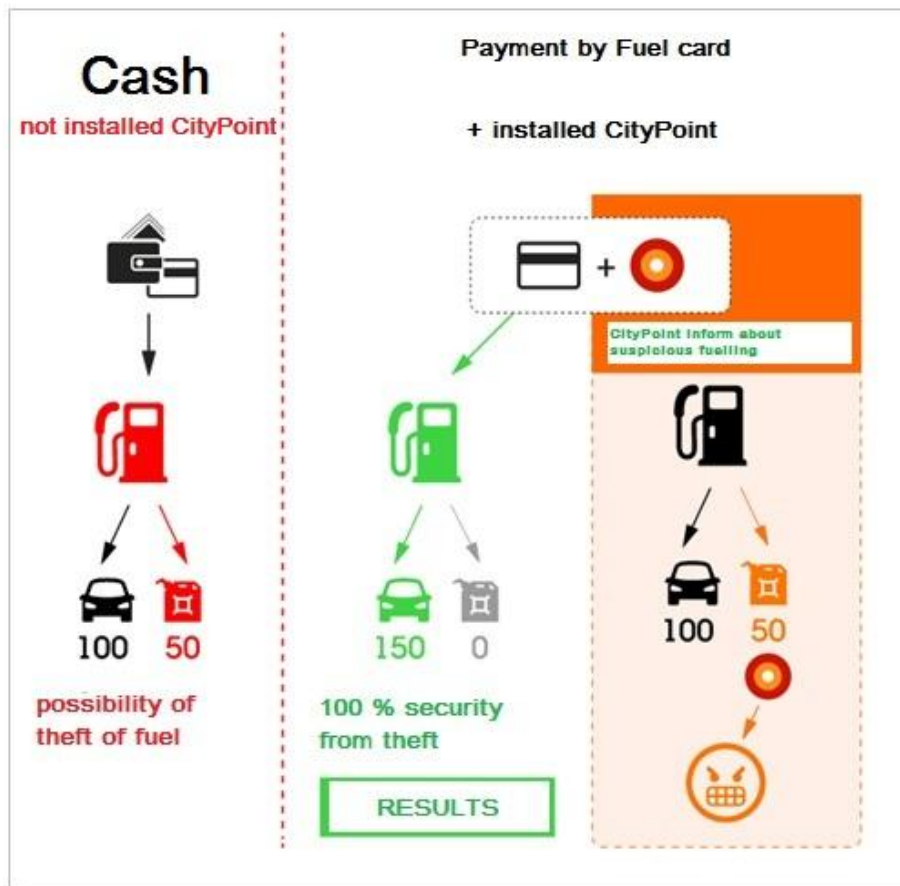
Cash

not installed CityPoint

100 50

possibility of theft of fuel

Payment by Fuel card

+ installed CityPoint

+

CityPoint inform about suspicious fuelling

150 0

100 % security from theft

RESULTS

100 50